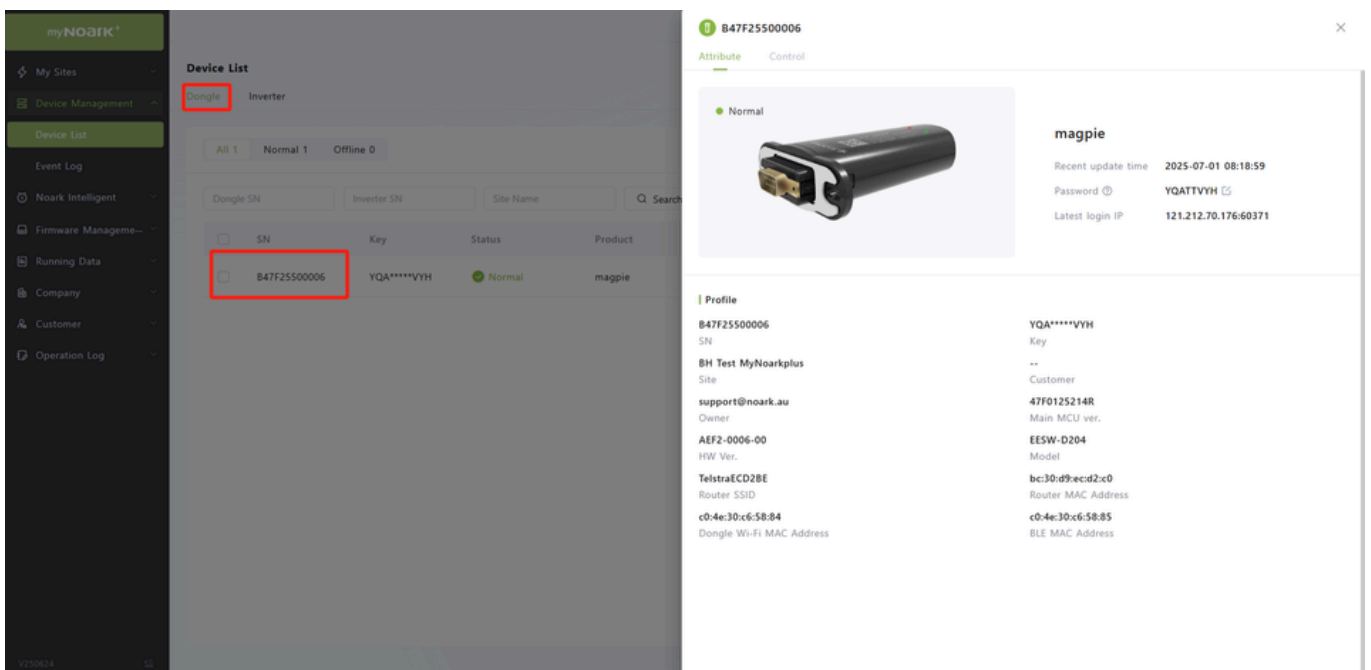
myNOARK+

My Sites
Device Management
Device List
Event Log
Noark Intelligent
Firmware Manageme...
Running Data
Company
Customer
Operation Log

V250624

Device List
Dongle Inverter

All 1 Normal 1 Offline 0

Dongle SN
Inverter SN
Site Name
Search

| SN | Key | Status | Product |
|---|---|---|---|
| B47F25500006 | YQA*****VYH | Normal | magpie |

B47F25500006
Attribute Control

Normal

magpie
Recent update time 2025-07-01 08:18:59
Password YQATTVYH
Latest login IP 121.212.70.176:60371

Profile
B47F25500006
SN
YQA*****VYH
Key
BH Test MyNoarkplus
Site
--
Customer
support@noark.au
Owner
47F0125214R
Main MCU ver.
AEF2-0006-00
HW Ver.
EESW-D204
Model
TelstraECD2BE
Router SSID
bc:30:d9:ec:d2:c0
Router MAC Address
c0:4e:30:c6:58:84
Dongle Wi-Fi MAC Address
c0:4e:30:c6:58:85
BLE MAC Address